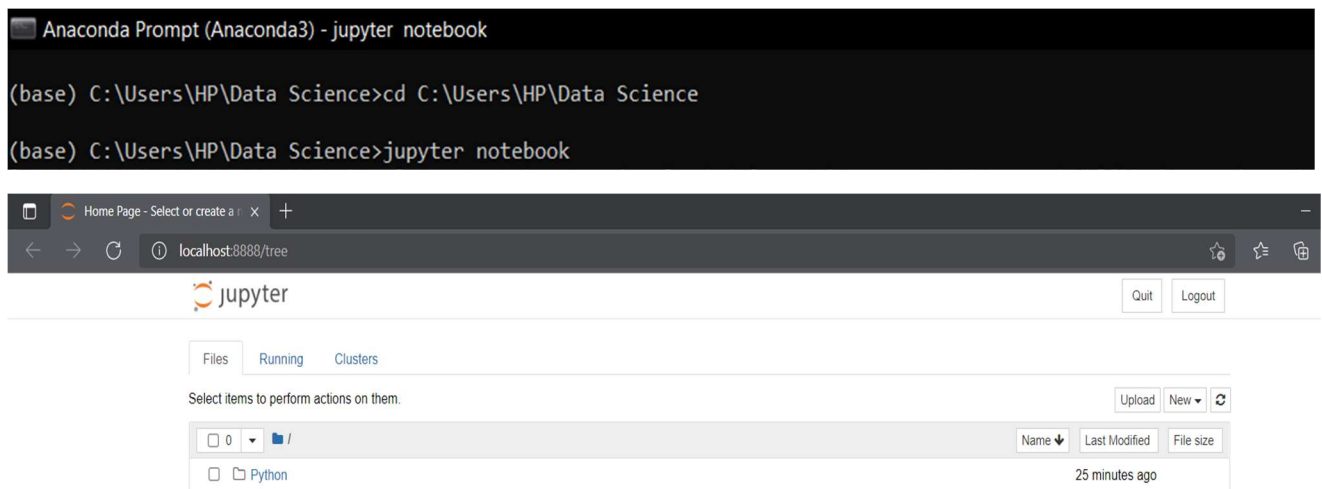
Anaconda Prompt (Anaconda3) - jupyter notebook

(base) C:\Users\HP\Data Science>cd C:\Users\HP\Data Science

(base) C:\Users\HP\Data Science>jupyter notebook

Home Page - Select or create a n

localhost:8888/tree

jupyter

Quit Logout

Files Running Clusters

Select items to perform actions on them.

Upload New

0 /

Name Last Modified File size

Python 25 minutes ago